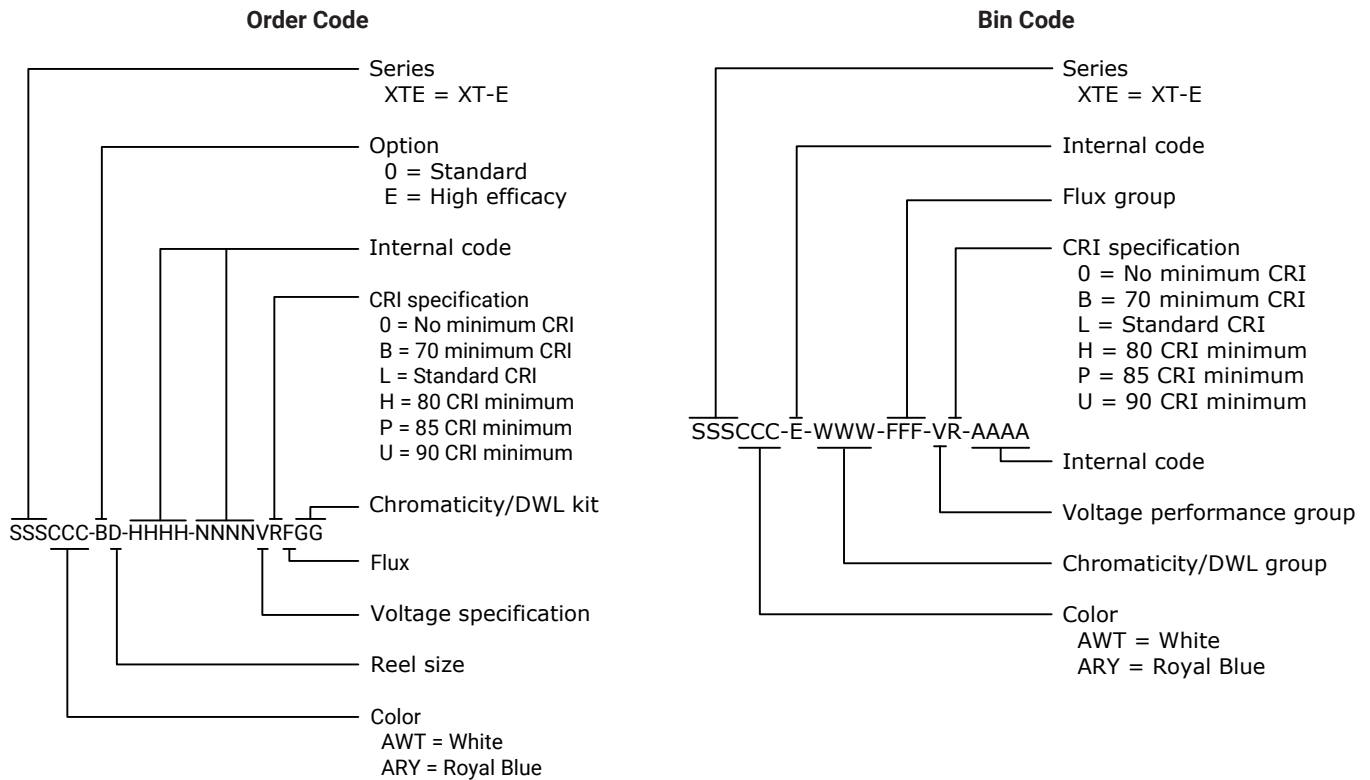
Order Code

Series
XTE = XT-E

Option
0 = Standard
E = High efficacy

Internal code

CRI specification
0 = No minimum CRI
B = 70 minimum CRI
L = Standard CRI
H = 80 CRI minimum
P = 85 CRI minimum
U = 90 CRI minimum

SSSCCC-BD-HHHH-NNNNVRFGG

Chromaticity/DWL kit

Flux

Voltage specification

Reel size

Color
AWT = White
ARY = Royal Blue

Bin Code

Series
XTE = XT-E

Internal code

Flux group

CRI specification
0 = No minimum CRI
B = 70 minimum CRI
L = Standard CRI
H = 80 CRI minimum
P = 85 CRI minimum
U = 90 CRI minimum

SSSCCC-E-WWW-FFF-VR-AAAA

Internal code

Voltage performance group

Chromaticity/DWL group

Color
AWT = White
ARY = Royal Blue